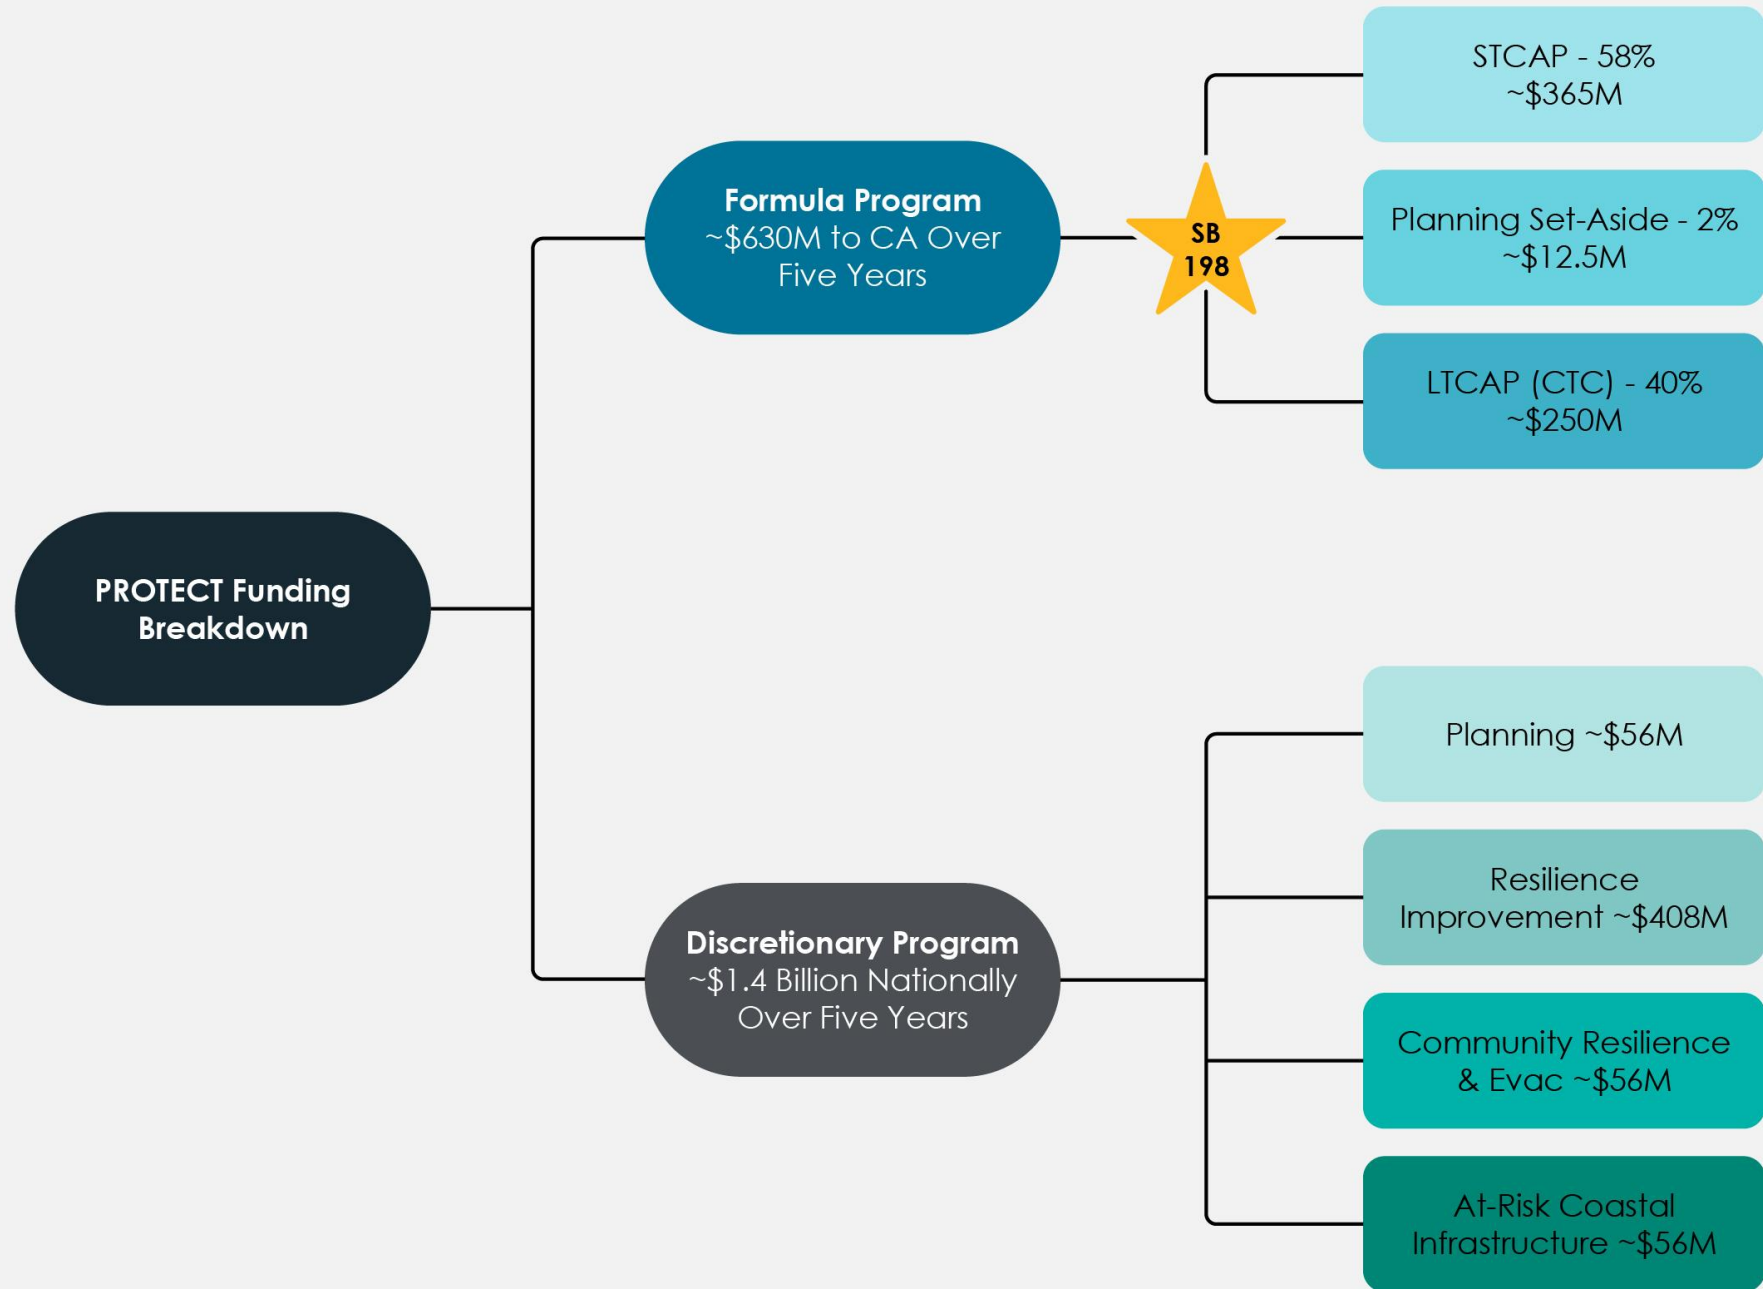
PROTECT Funding Breakdown

Formula Program
~\$630M to CA Over Five Years

SB 198

STCAP - 58%
~\$365M

Planning Set-Aside - 2%
~\$12.5M

LTCAP (CTC) - 40%
~\$250M

Discretionary Program
~\$1.4 Billion Nationally Over Five Years

Planning ~\$56M

Resilience Improvement ~\$408M

Community Resilience & Evac ~\$56M

At-Risk Coastal Infrastructure ~\$56M